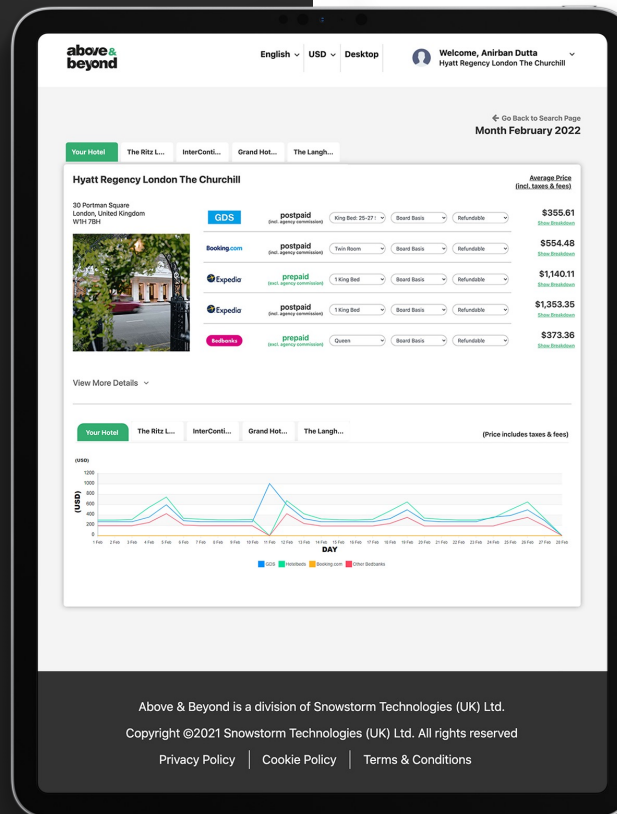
above & beyond

English ⌄ USD ⌄ Desktop

Welcome, Anirban Dutta
Hyatt Regency London The Churchill

← Go Back to Search Page
Month February 2022

Your Hotel | The Ritz L... | InterConti... | Grand Hot... | The Langh...

Hyatt Regency London The Churchill

Average Price (incl. taxes & fees)

30 Portman Square
London, United Kingdom
W1H 7BH

| | | | | | |
|---|---|---|---|---|---|
| GDS | postpaid (incl. agency commission) | King Bed: 25-27 | Board Basis | Refundable | $355.61 Show Breakdown |
| Booking.com | postpaid (incl. agency commission) | Twin Room | Board Basis | Refundable | $554.48 Show Breakdown |
| Expedia | prepaid (excl. agency commission) | 1 King Bed | Board Basis | Refundable | $1,140.11 Show Breakdown |
| Expedia | postpaid (incl. agency commission) | 1 King Bed | Board Basis | Refundable | $1,353.35 Show Breakdown |
| Bedbanks | prepaid (excl. agency commission) | Queen | Board Basis | Refundable | $373.36 Show Breakdown |

View More Details ⌄

Your Hotel | The Ritz L... | InterConti... | Grand Hot... | The Langh...

(Price includes taxes & fees)

(USD)
1200
1000
800
600
400
200
0
(USD)

1 Feb 2 Feb 3 Feb 4 Feb 5 Feb 6 Feb 7 Feb 8 Feb 9 Feb 10 Feb 11 Feb 12 Feb 13 Feb 14 Feb 15 Feb 16 Feb 17 Feb 18 Feb 19 Feb 20 Feb 21 Feb 22 Feb 23 Feb 24 Feb 25 Feb 26 Feb 27 Feb 28 Feb
DAY

GDS Hotelbeds Booking.com Other Bedbanks

Above & Beyond is a division of Snowstorm Technologies (UK) Ltd.

Copyright ©2021 Snowstorm Technologies (UK) Ltd. All rights reserved

Privacy Policy | Cookie Policy | Terms & Conditions